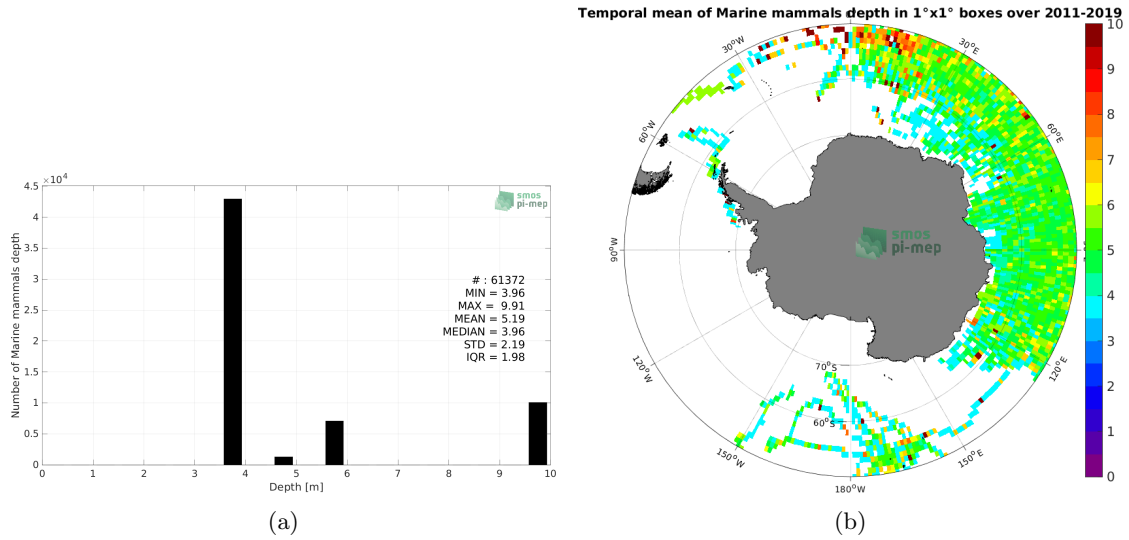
$4.5 \times 10^4$
4
3.5
3
2.5
2
1.5
1
0.5
0

Number of Marine mammals depth

smos
pi-mep

# : 61372
MIN = 3.96
MAX = 9.91
MEAN = 5.19
MEDIAN = 3.96
STD = 2.19
IQR = 1.98

0 1 2 3 4 5 6 7 8 9 10
Depth [m]

(a)

Temporal mean of Marine mammals depth in 1°x1° boxes over 2011-2019

30°W
30°E
60°W
60°E
90°W
120°W
120°E
150°W
150°E
180°W
70°S
60°S

smos
pi-mep

10
9
8
7
6
5
4
3
2
1
0

(b)